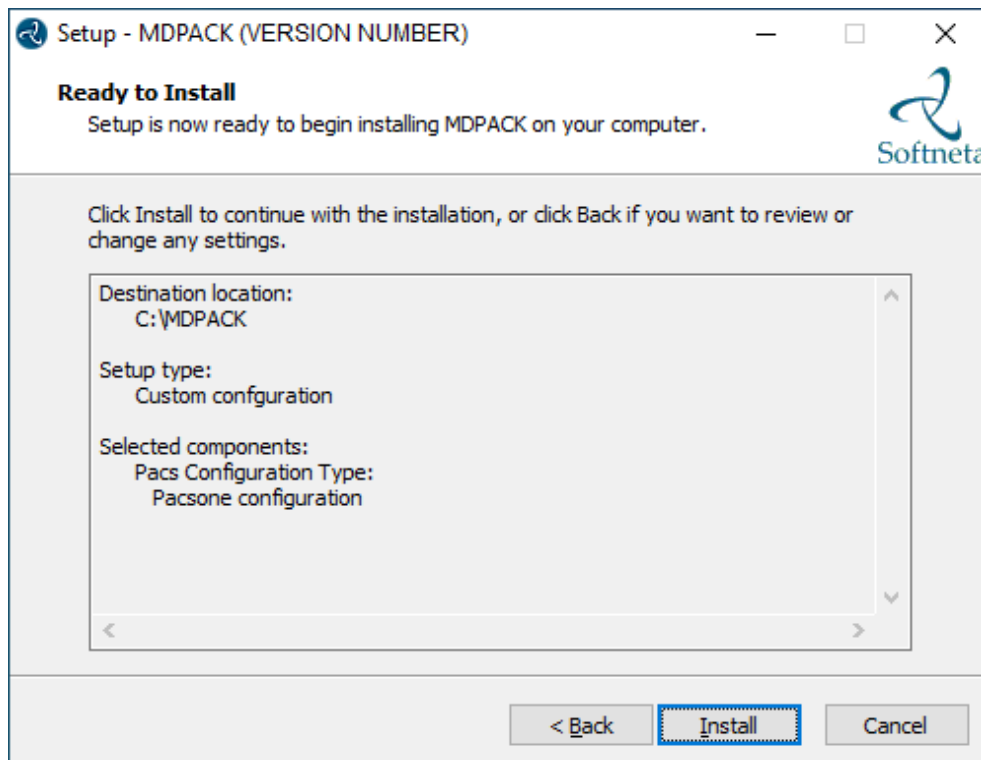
Setup - MDPACK (VERSION NUMBER)

Ready to Install
Setup is now ready to begin installing MDPACK on your computer.

Softneta

Click Install to continue with the installation, or click Back if you want to review or change any settings.

Destination location:
C:\MDPACK

Setup type:
Custom confguration

Selected components:
Pacs Configuration Type:
Pacsone configuration

< Back
Install
Cancel